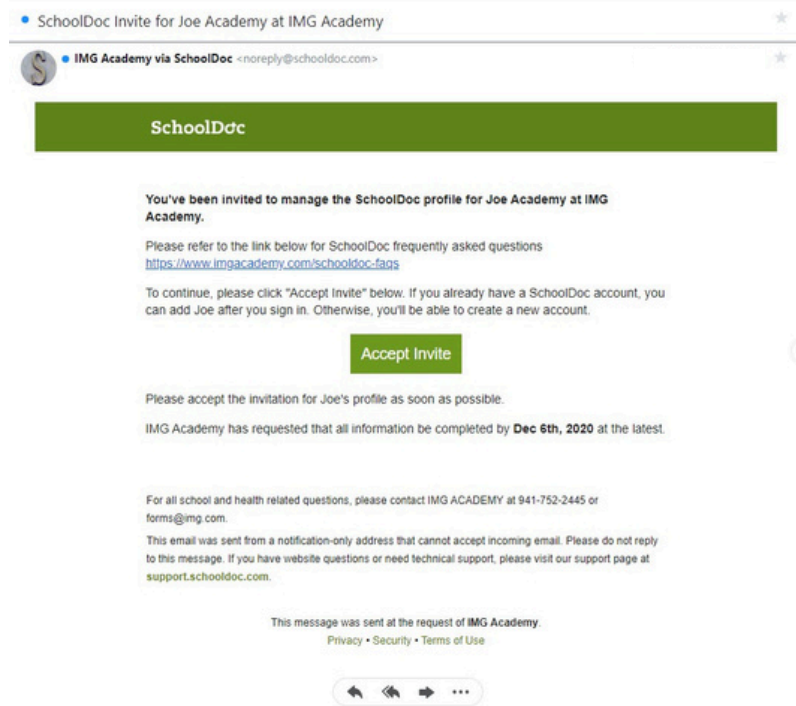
SchoolDoc Invite for Joe Academy at IMG Academy

S

IMG Academy via SchoolDoc <noreply@schooldoc.com>

SchoolDoc

You've been invited to manage the SchoolDoc profile for Joe Academy at IMG Academy.

Please refer to the link below for SchoolDoc frequently asked questions https://www.imgacademy.com/schooldoc-faqs

To continue, please click "Accept Invite" below. If you already have a SchoolDoc account, you can add Joe after you sign in. Otherwise, you'll be able to create a new account.

Accept Invite

Please accept the invitation for Joe's profile as soon as possible.

IMG Academy has requested that all information be completed by Dec 6th, 2020 at the latest.

For all school and health related questions, please contact IMG ACADEMY at 941-752-2445 or forms@img.com.

This email was sent from a notification-only address that cannot accept incoming email. Please do not reply to this message. If you have website questions or need technical support, please visit our support page at support.schooldoc.com.

This message was sent at the request of IMG Academy.

Privacy • Security • Terms of Use

...